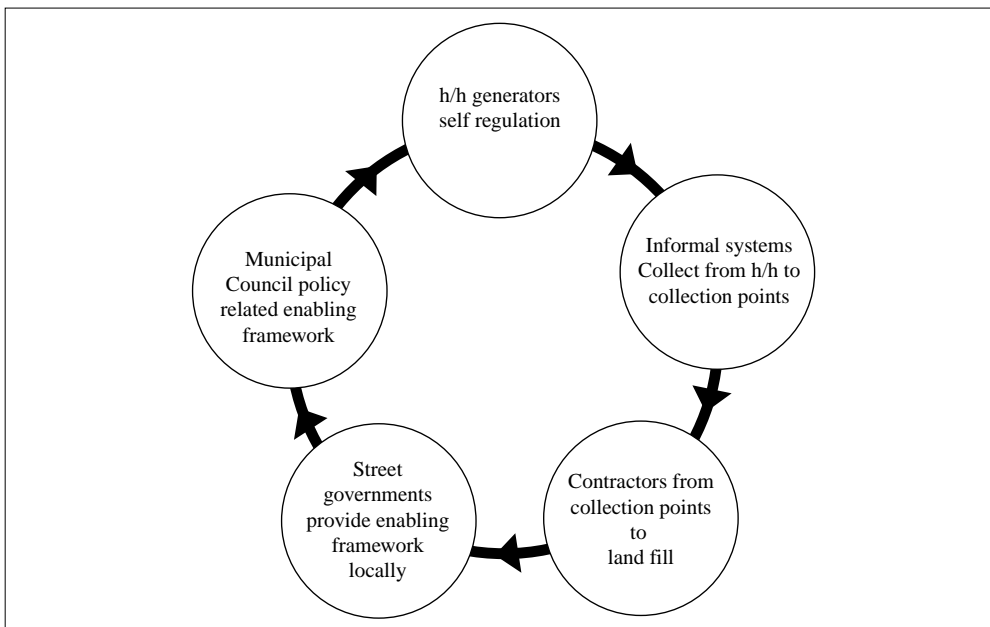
h/h generators self regulation

Informal systems Collect from h/h to collection points

Contractors from collection points to land fill

Street governments provide enabling framework locally

Municipal Council policy related enabling framework